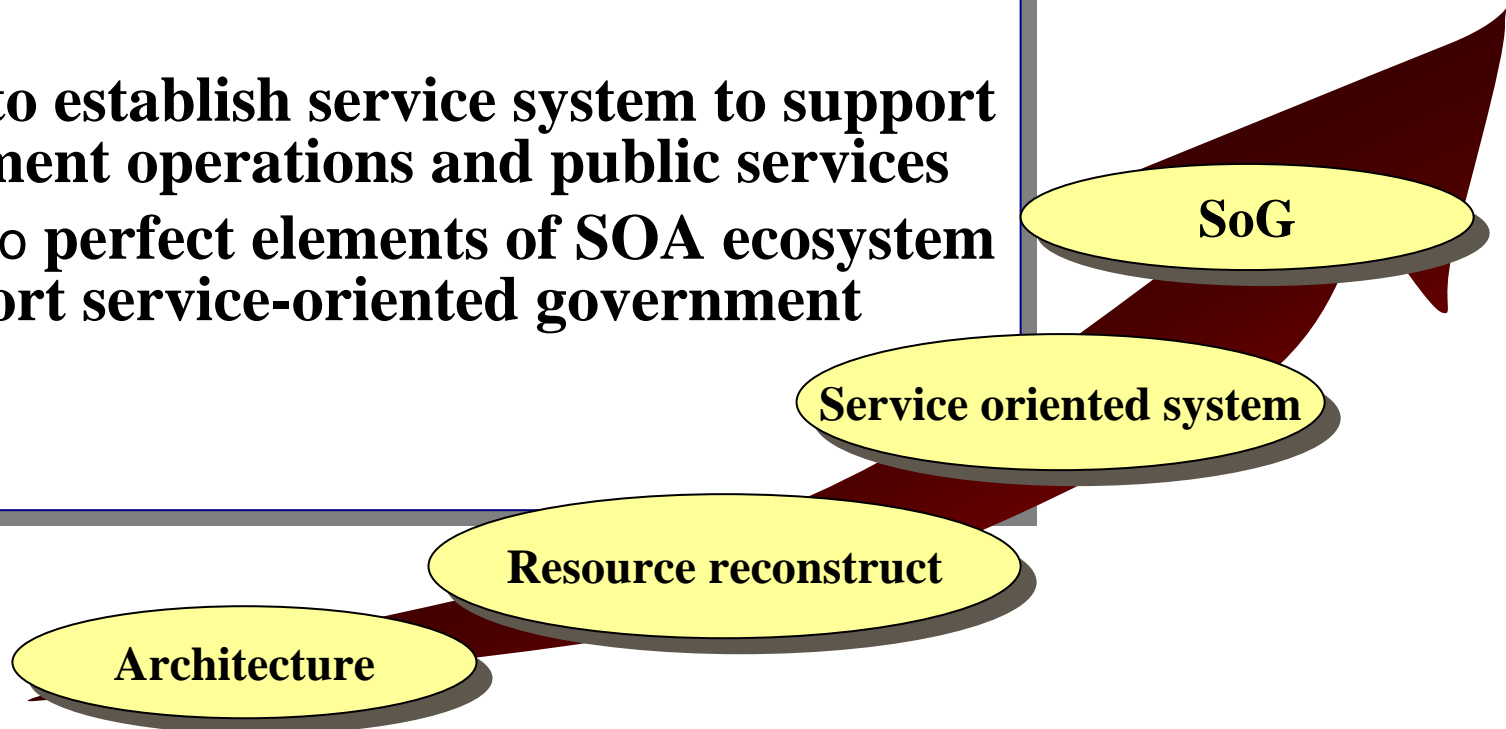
to establish service system to support
ment operations and public services
o perfect elements of SOA ecosystem
ort service-oriented government

SoG

Service oriented system

Resource reconstruct

Architecture